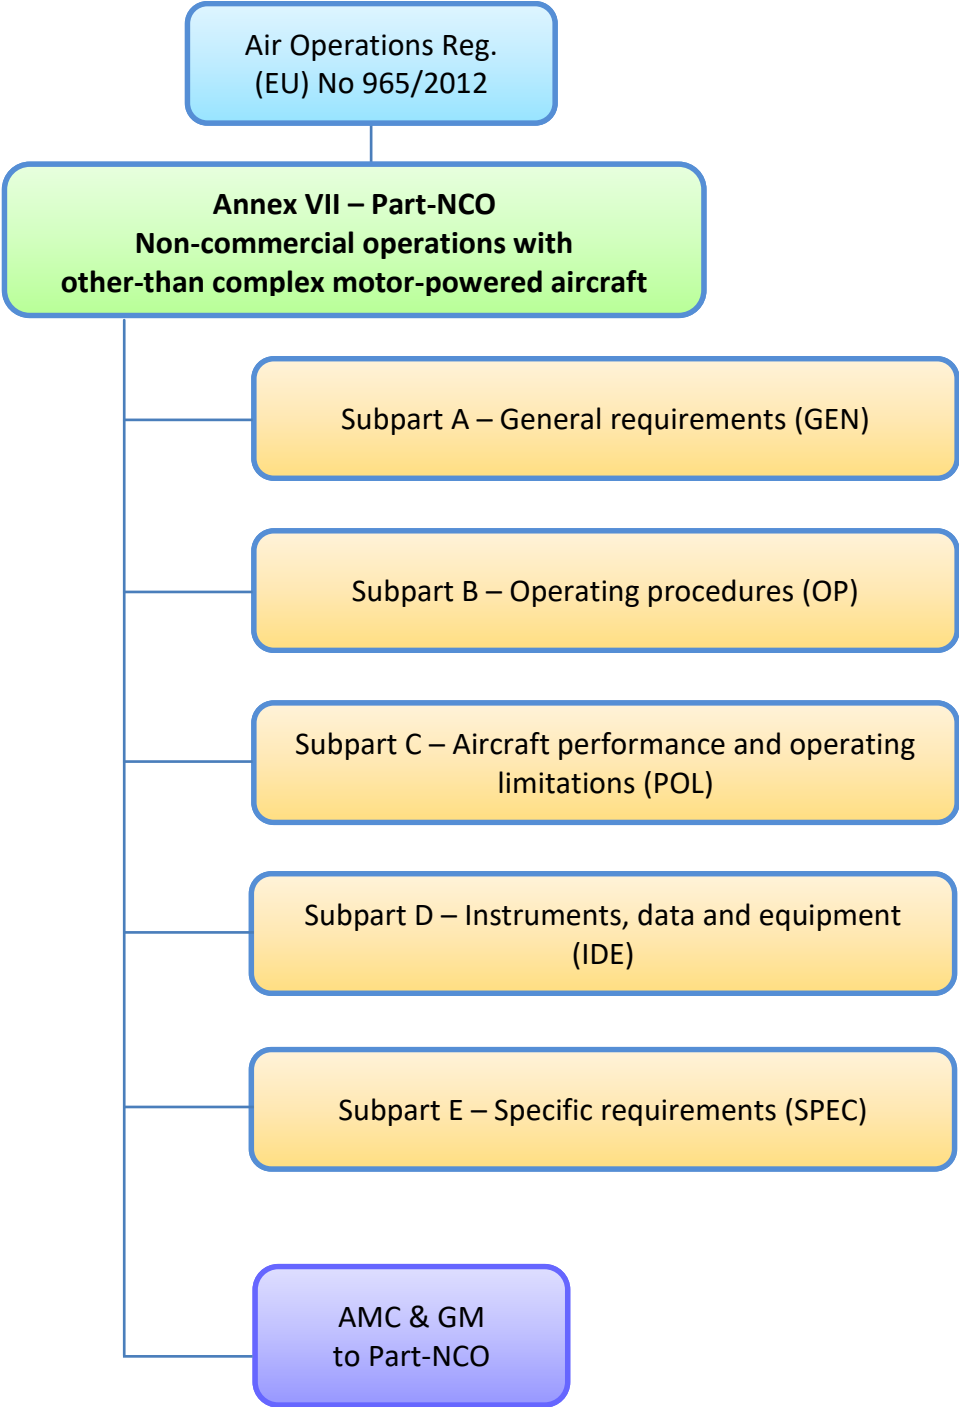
Air Operations Reg.
(EU) No 965/2012

Annex VII – Part-NCO
Non-commercial operations with
other-than complex motor-powered aircraft

Subpart A – General requirements (GEN)

Subpart B – Operating procedures (OP)

Subpart C – Aircraft performance and operating limitations (POL)

Subpart D – Instruments, data and equipment (IDE)

Subpart E – Specific requirements (SPEC)

AMC & GM
to Part-NCO